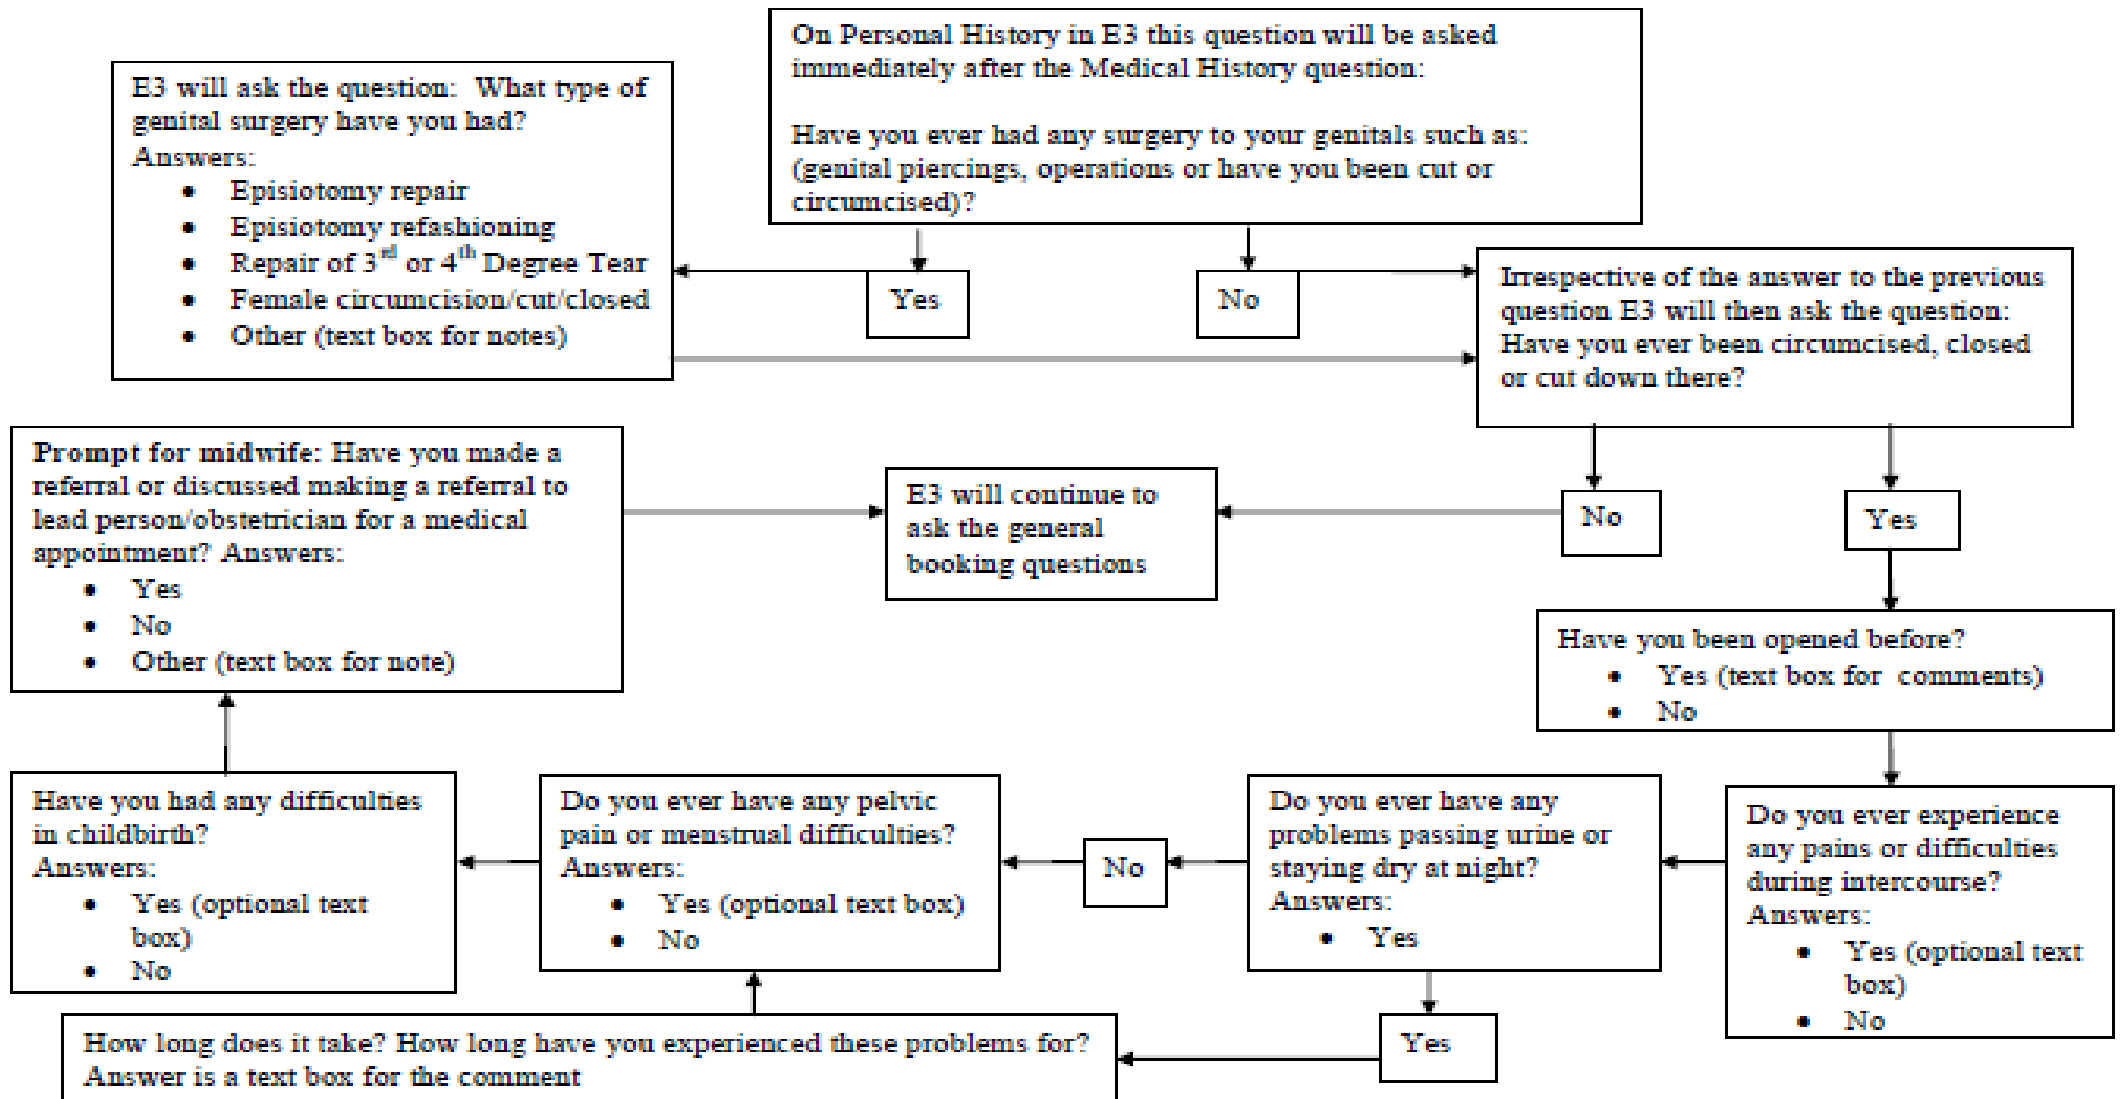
On Personal History in E3 this question will be asked immediately after the Medical History question:

Have you ever had any surgery to your genitals such as: (genital piercings, operations or have you been cut or circumcised)?

E3 will ask the question: What type of genital surgery have you had?
Answers:
- Episiotomy repair
- Episiotomy refashioning
- Repair of 3$^{rd}$ or 4$^{th}$ Degree Tear
- Female circumcision/cut/closed
- Other (text box for notes)

Yes

No

Irrespective of the answer to the previous question E3 will then ask the question: Have you ever been circumcised, closed or cut down there?

Prompt for midwife: Have you made a referral or discussed making a referral to lead person/obstetrician for a medical appointment? Answers:
- Yes
- No
- Other (text box for note)

E3 will continue to ask the general booking questions

No

Yes

Have you been opened before?
- Yes (text box for comments)
- No

Have you had any difficulties in childbirth?
Answers:
- Yes (optional text box)
- No

Do you ever have any pelvic pain or menstrual difficulties?
Answers:
- Yes (optional text box)
- No

No

Do you ever have any problems passing urine or staying dry at night?
Answers:
- Yes

Do you ever experience any pains or difficulties during intercourse?
Answers:
- Yes (optional text box)
- No

How long does it take? How long have you experienced these problems for?
Answer is a text box for the comment

Yes